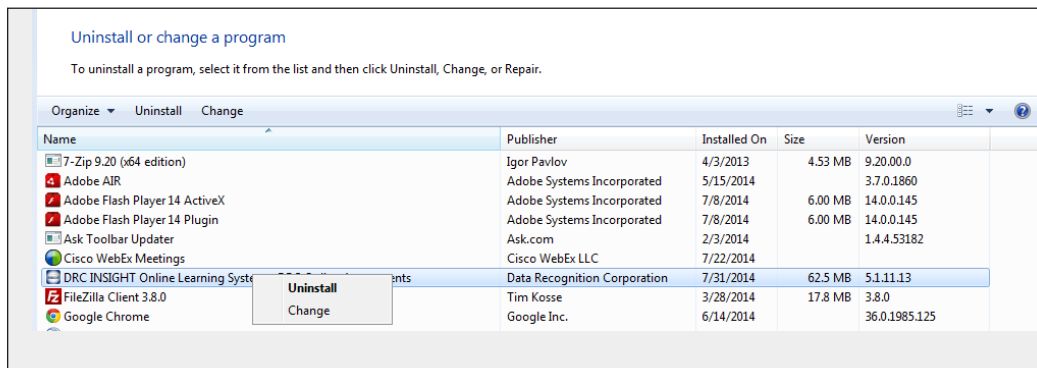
Uninstall or change a program

To uninstall a program, select it from the list and then click Uninstall, Change, or Repair.

Organize ▾ Uninstall Change

| Name | Publisher | Installed On | Size | Version |
|---|---|---|---|---|
| 7-Zip 9.20 (x64 edition) | Igor Pavlov | 4/3/2013 | 4.53 MB | 9.20.00.0 |
| Adobe AIR | Adobe Systems Incorporated | 5/15/2014 | | 3.7.0.1860 |
| Adobe Flash Player 14 ActiveX | Adobe Systems Incorporated | 7/8/2014 | 6.00 MB | 14.0.0.145 |
| Adobe Flash Player 14 Plugin | Adobe Systems Incorporated | 7/8/2014 | 6.00 MB | 14.0.0.145 |
| Ask Toolbar Updater | Ask.com | 2/3/2014 | | 1.4.4.53182 |
| Cisco WebEx Meetings | Cisco WebEx LLC | 7/22/2014 | | |
| DRC INSIGHT Online Learning Syste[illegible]ents | Data Recognition Corporation | 7/31/2014 | 62.5 MB | 5.1.11.13 |
| FileZilla Client 3.8.0 | Tim Kosse | 3/28/2014 | 17.8 MB | 3.8.0 |
| Google Chrome | Google Inc. | 6/14/2014 | | 36.0.1985.125 |

Uninstall
Change